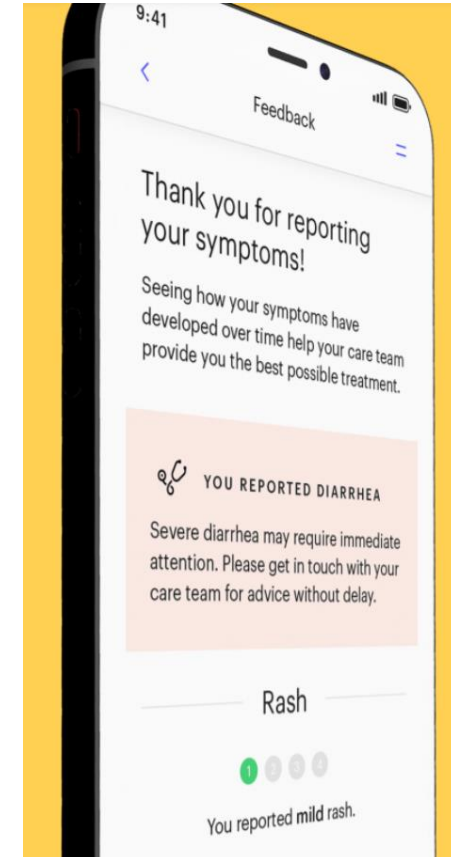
9:41

<

Feedback

Thank you for reporting your symptoms!

Seeing how your symptoms have developed over time help your care team provide you the best possible treatment.

YOU REPORTED DIARRHEA

Severe diarrhea may require immediate attention. Please get in touch with your care team for advice without delay.

Rash

1 2 3 4

You reported mild rash.